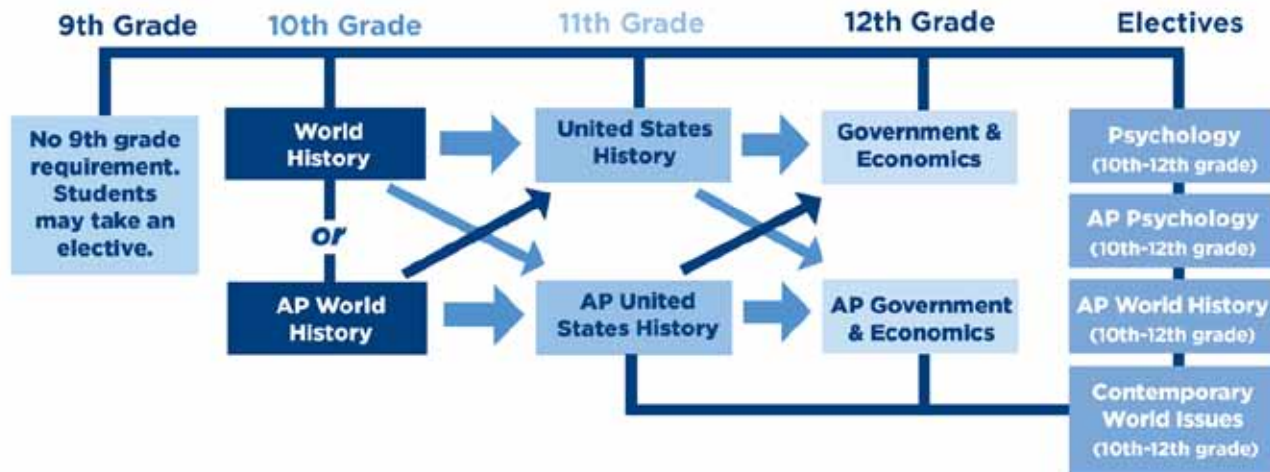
9th Grade

10th Grade

11th Grade

12th Grade

Electives

No 9th grade requirement. Students may take an elective.

World History

or

AP World History

United States History

AP United States History

Government & Economics

AP Government & Economics

Psychology (10th-12th grade)

AP Psychology (10th-12th grade)

AP World History (10th-12th grade)

Contemporary World Issues (10th-12th grade)